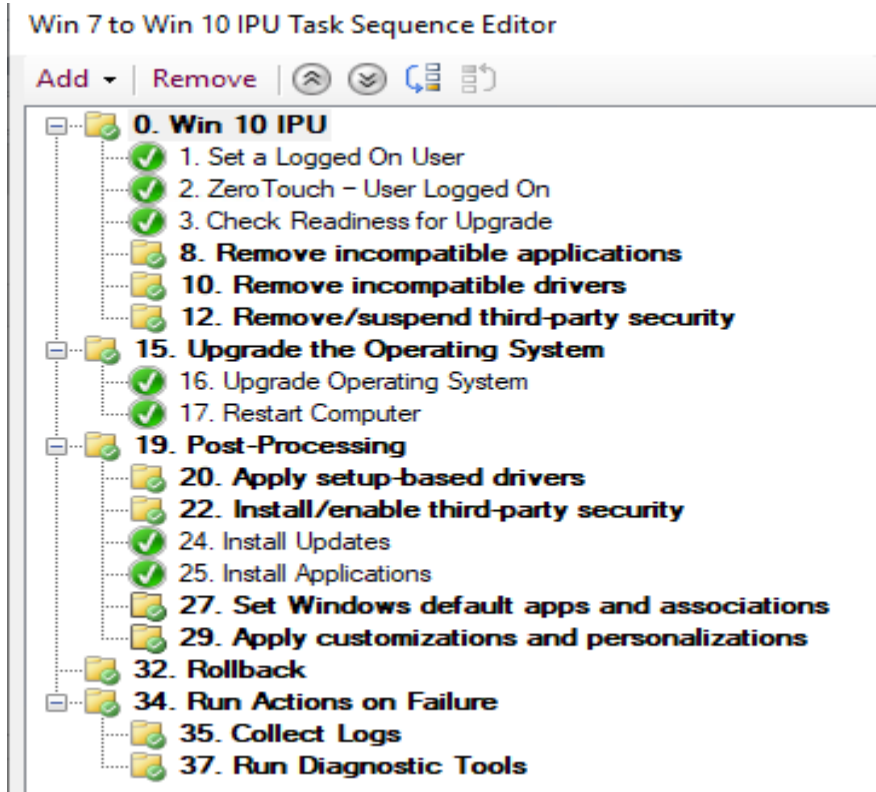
Win 7 to Win 10 IPU Task Sequence Editor

Add ▾ | Remove

0. Win 10 IPU
1. Set a Logged On User
2. ZeroTouch - User Logged On
3. Check Readiness for Upgrade
8. Remove incompatible applications
10. Remove incompatible drivers
12. Remove/suspend third-party security
15. Upgrade the Operating System
16. Upgrade Operating System
17. Restart Computer
19. Post-Processing
20. Apply setup-based drivers
22. Install/enable third-party security
24. Install Updates
25. Install Applications
27. Set Windows default apps and associations
29. Apply customizations and personalizations
32. Rollback
34. Run Actions on Failure
35. Collect Logs
37. Run Diagnostic Tools